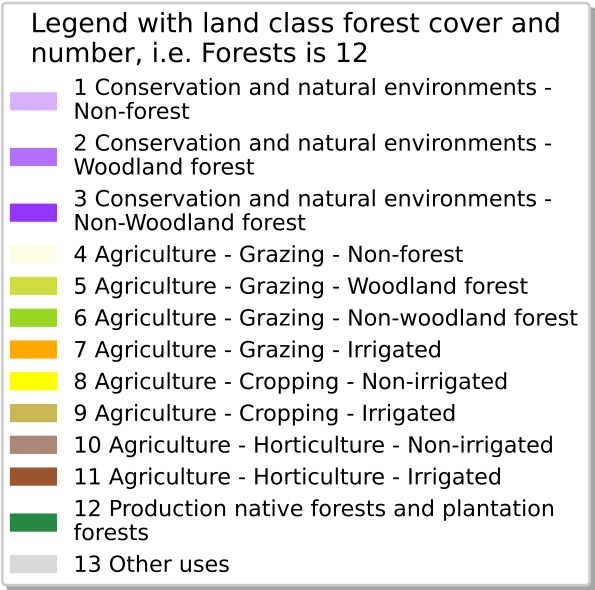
Legend with land class forest cover and number, i.e. Forests is 12

1 Conservation and natural environments - Non-forest

2 Conservation and natural environments - Woodland forest

3 Conservation and natural environments - Non-Woodland forest

4 Agriculture - Grazing - Non-forest

5 Agriculture - Grazing - Woodland forest

6 Agriculture - Grazing - Non-woodland forest

7 Agriculture - Grazing - Irrigated

8 Agriculture - Cropping - Non-irrigated

9 Agriculture - Cropping - Irrigated

10 Agriculture - Horticulture - Non-irrigated

11 Agriculture - Horticulture - Irrigated

12 Production native forests and plantation forests

13 Other uses